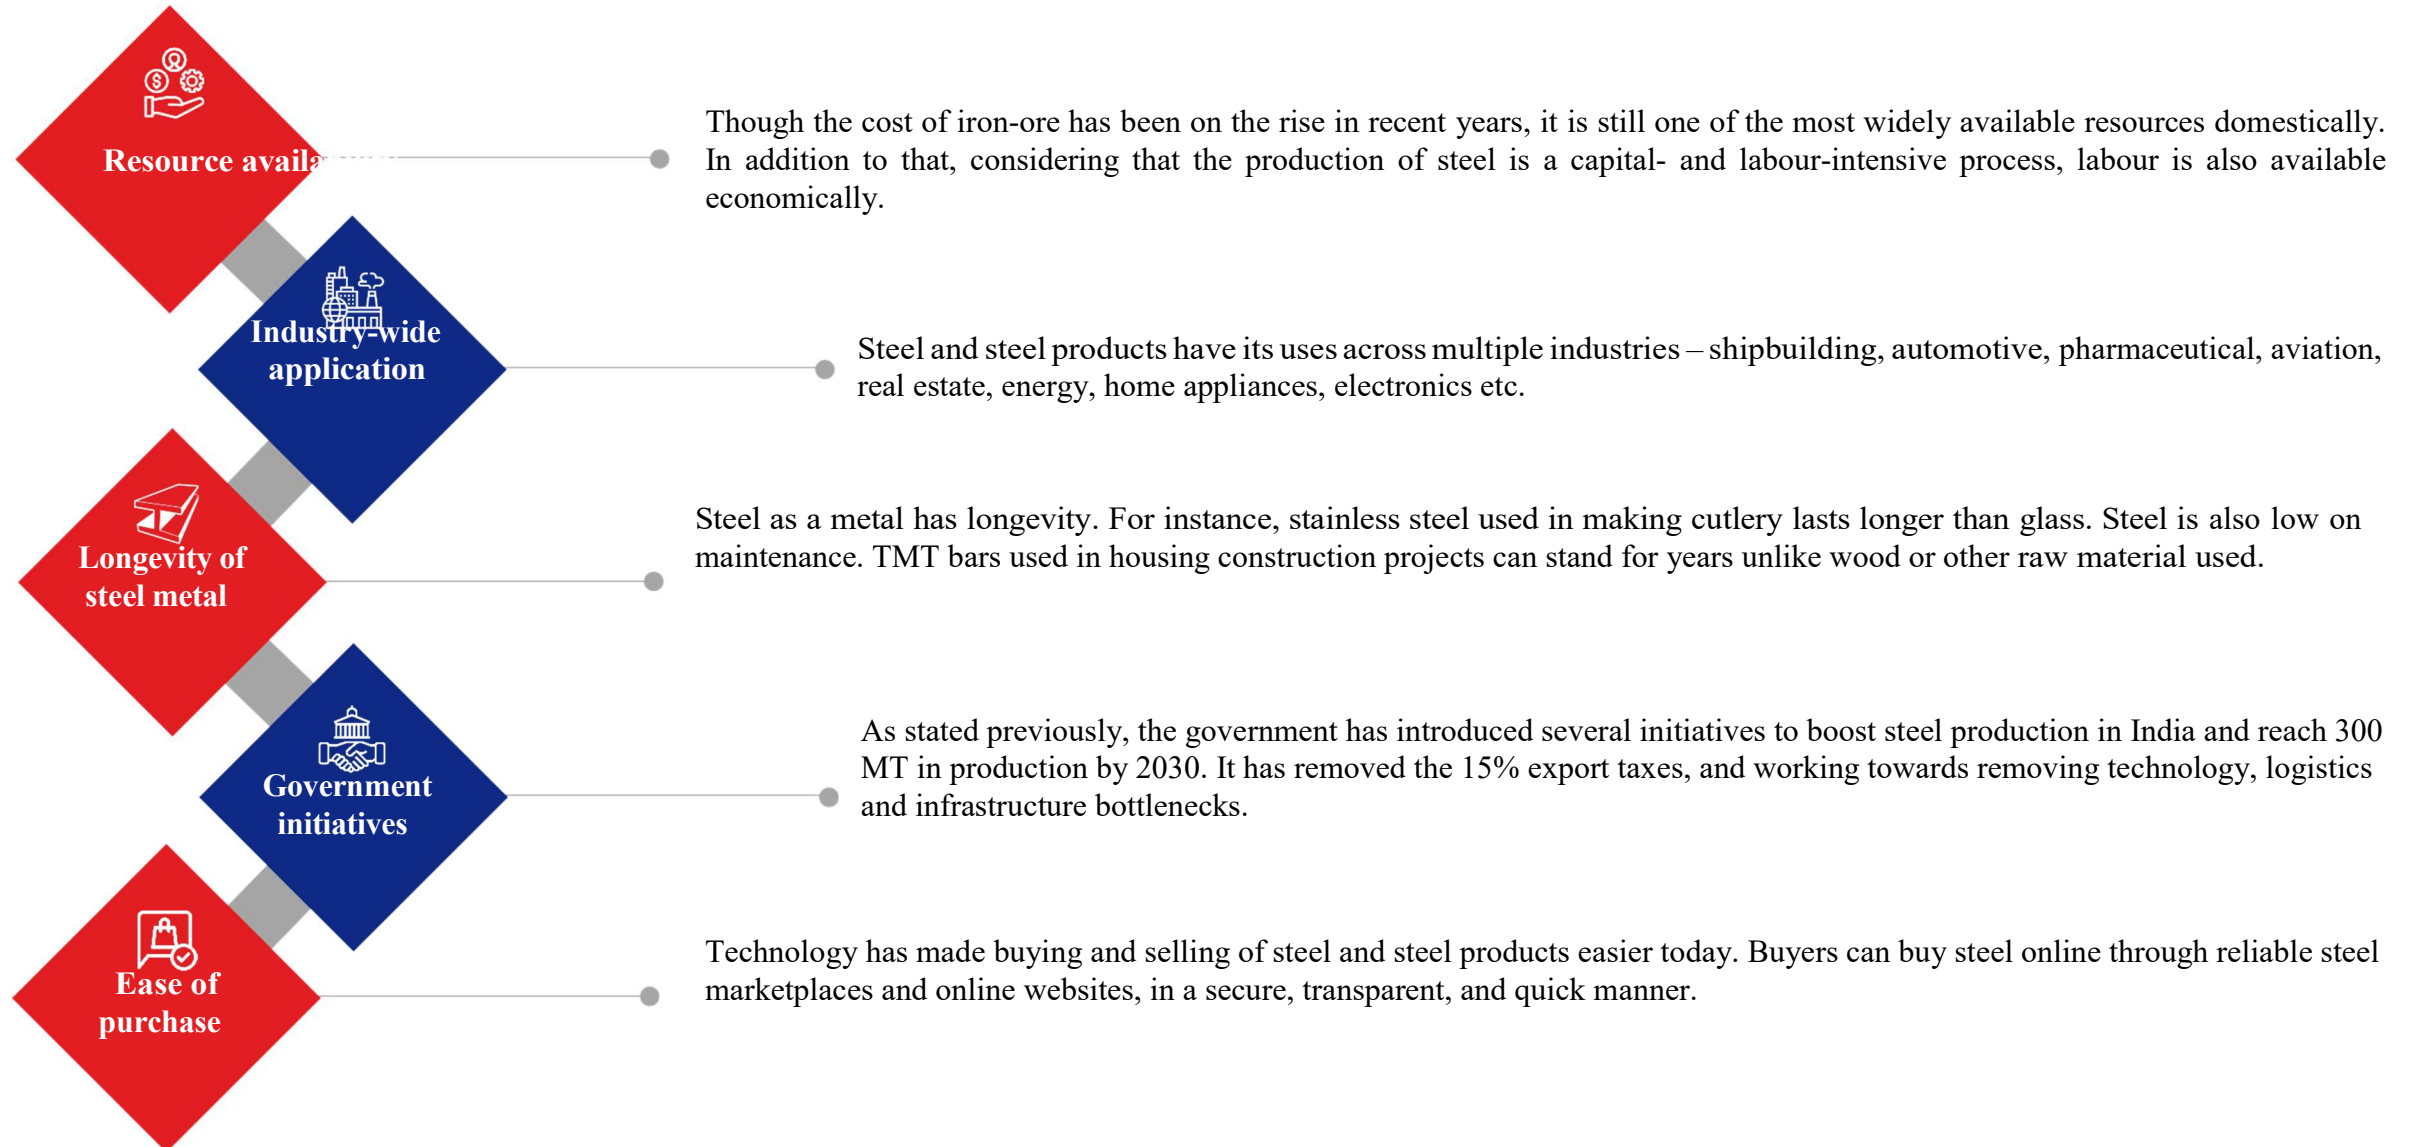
Resource availa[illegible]

Though the cost of iron-ore has been on the rise in recent years, it is still one of the most widely available resources domestically. In addition to that, considering that the production of steel is a capital- and labour-intensive process, labour is also available economically.

Industry-wide application

Steel and steel products have its uses across multiple industries – shipbuilding, automotive, pharmaceutical, aviation, real estate, energy, home appliances, electronics etc.

Longevity of steel metal

Steel as a metal has longevity. For instance, stainless steel used in making cutlery lasts longer than glass. Steel is also low on maintenance. TMT bars used in housing construction projects can stand for years unlike wood or other raw material used.

Government initiatives

As stated previously, the government has introduced several initiatives to boost steel production in India and reach 300 MT in production by 2030. It has removed the 15% export taxes, and working towards removing technology, logistics and infrastructure bottlenecks.

Ease of purchase

Technology has made buying and selling of steel and steel products easier today. Buyers can buy steel online through reliable steel marketplaces and online websites, in a secure, transparent, and quick manner.